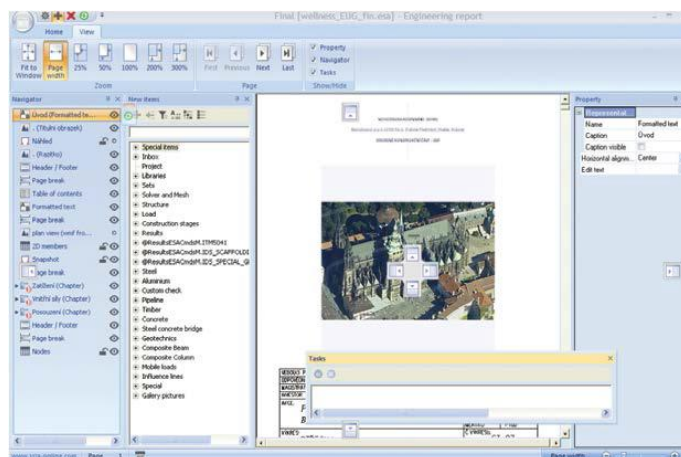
Final [wellness_EUG_fin.esa] - Engineering report

Home View

Fit to Window Page width 25% 50% 100% 200% 300%
Zoom

First Previous Next Last
Page

Property
Navigator
Tasks
Show/Hide

Navigator

Úvod (Formatted te...
(Titulní obrazek)
Náhled
(Razítko)
Header / Footer
Page break
Table of contents
Formatted text
Page break
plan view (vesf fro...
2D members
Snapshot
Page break
Zatížení (Chapter)
Vnitřní síly (Chapter)
Posouzení (Chapter)
Header / Footer
Page break
Nodes

New items

Special items
Inbox
Project
Libraries
Sets
Solver and Mesh
Structure
Load
Construction stages
Results
@ResultsESACmdsM.ITM5041
@ResultsESACmdsM.IDS_SCAFFOLD
@ResultsESACmdsM.IDS_SPECIAL_G
Steel
Aluminium
Custom check
Pipeline
Timber
Concrete
Steel concrete bridge
Geotechnics
Composite Beam
Composite Column
Mobile loads
Influence lines
Special
Gallery pictures

Property

Name Formatted text
Caption Úvod
Caption visible
Horizontal aligni... Center
Edit text

Tasks

www.scia-online.com Page 1
Page width